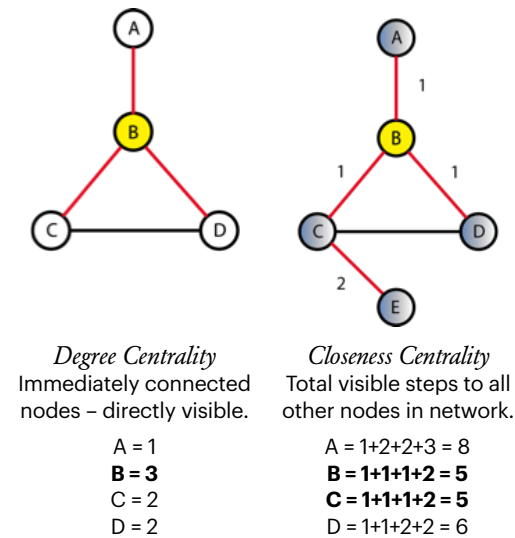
A

B

C

D

A

1

B

1

1

C

D

2

E

Degree Centrality
Immediately connected nodes – directly visible.

A = 1
**B = 3**
C = 2
D = 2

Closeness Centrality
Total visible steps to all other nodes in network.

A = 1+2+2+3 = 8
**B = 1+1+1+2 = 5**
**C = 1+1+1+2 = 5**
D = 1+1+2+2 = 6